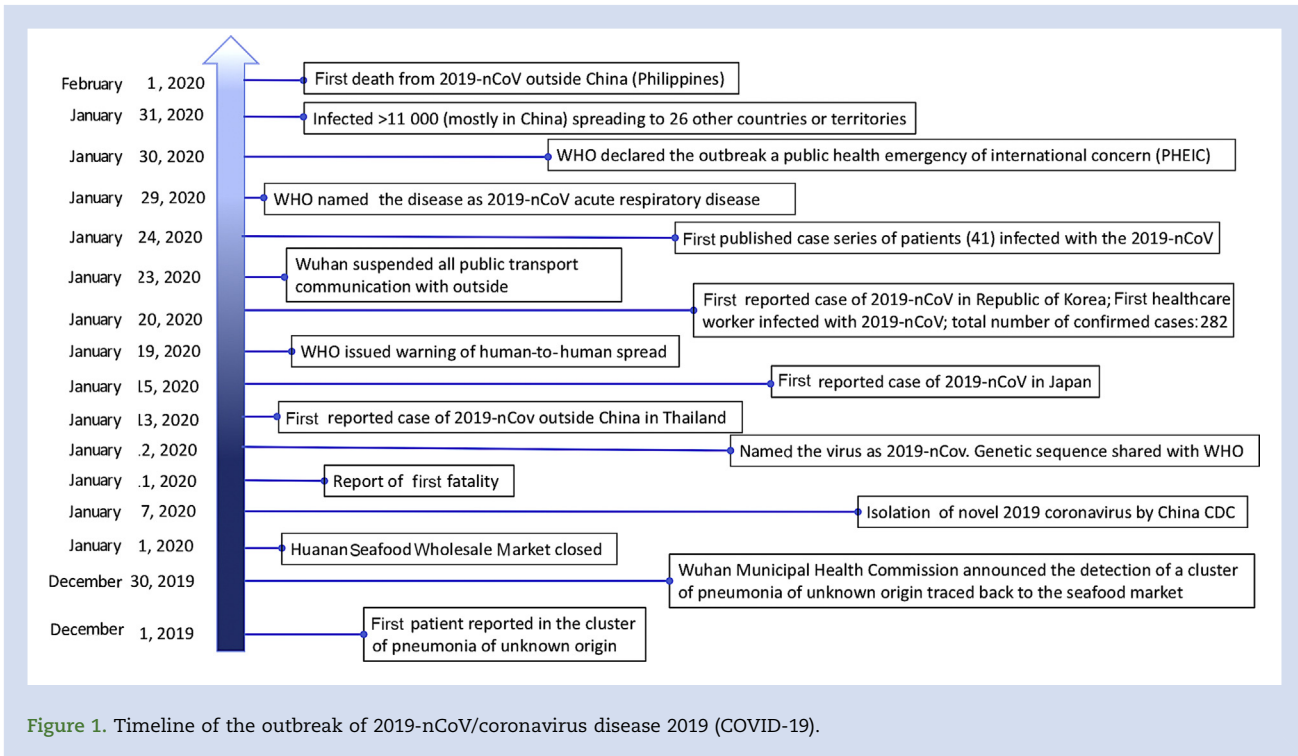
February 1, 2020 First death from 2019-nCoV outside China (Philippines)

January 31, 2020 Infected >11 000 (mostly in China) spreading to 26 other countries or territories

January 30, 2020 WHO declared the outbreak a public health emergency of international concern (PHEIC)

January 29, 2020 WHO named the disease as 2019-nCoV acute respiratory disease

January 24, 2020 First published case series of patients (41) infected with the 2019-nCoV

January 23, 2020 Wuhan suspended all public transport communication with outside

January 20, 2020 First reported case of 2019-nCoV in Republic of Korea; First healthcare worker infected with 2019-nCoV; total number of confirmed cases: 282

January 19, 2020 WHO issued warning of human-to-human spread

January l5, 2020 First reported case of 2019-nCoV in Japan

January l3, 2020 First reported case of 2019-nCov outside China in Thailand

January .2, 2020 Named the virus as 2019-nCov. Genetic sequence shared with WHO

January .1, 2020 Report of first fatality

January 7, 2020 Isolation of novel 2019 coronavirus by China CDC

January 1, 2020 Huanan Seafood Wholesale Market closed

December 30, 2019 Wuhan Municipal Health Commission announced the detection of a cluster of pneumonia of unknown origin traced back to the seafood market

December 1, 2019 First patient reported in the cluster of pneumonia of unknown origin

Figure 1. Timeline of the outbreak of 2019-nCoV/coronavirus disease 2019 (COVID-19).